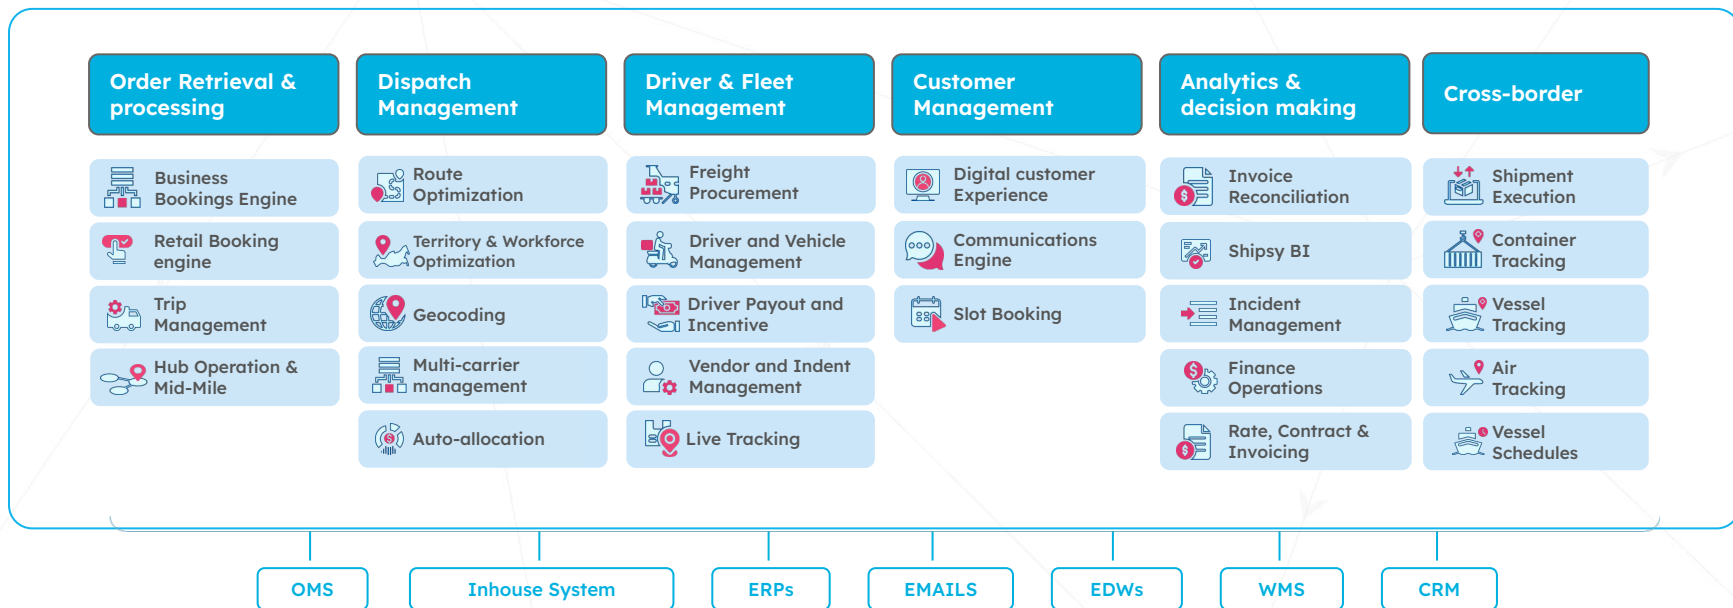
Order Retrieval & processing

Business Bookings Engine

Retail Booking engine

Trip Management

Hub Operation & Mid-Mile

Dispatch Management

Route Optimization

Territory & Workforce Optimization

Geocoding

Multi-carrier management

Auto-allocation

Driver & Fleet Management

Freight Procurement

Driver and Vehicle Management

Driver Payout and Incentive

Vendor and Indent Management

Live Tracking

Customer Management

Digital customer Experience

Communications Engine

Slot Booking

Analytics & decision making

Invoice Reconciliation

Shipsy BI

Incident Management

Finance Operations

Rate, Contract & Invoicing

Cross-border

Shipment Execution

Container Tracking

Vessel Tracking

Air Tracking

Vessel Schedules

OMS

Inhouse System

ERPs

EMAILS

EDWs

WMS

CRM